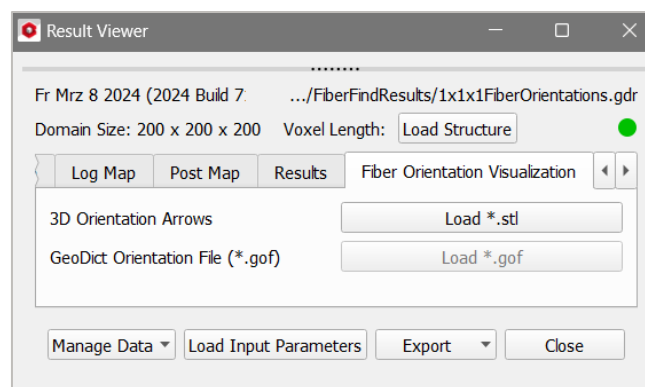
Result Viewer

Fr Mrz 8 2024 (2024 Build 7 .../FiberFindResults/1x1x1FiberOrientations.gdr

Domain Size: 200 x 200 x 200 Voxel Length: Load Structure

Log Map | Post Map | Results | Fiber Orientation Visualization

3D Orientation Arrows | Load *.stl

GeoDict Orientation File (*.gof) | Load *.gof

Manage Data | Load Input Parameters | Export | Close